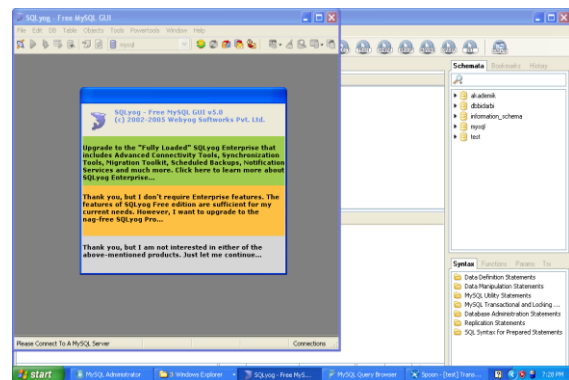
SQLyog - Free MySQL GUI

File Edit DB Table Objects Tools Powertools Window Help

mysql

SQLyog - Free MySQL GUI v5.0
(c) 2002-2005 Webyog Softworks Pvt. Ltd.

Upgrade to the "Fully Loaded" SQLyog Enterprise that includes Advanced Connectivity Tools, Synchronization Tools, Migration Toolkit, Scheduled Backups, Notification Services and much more. Click here to learn more about SQLyog Enterprise...

Thank you, but I don't require Enterprise features. The features of SQLyog Free edition are sufficient for my current needs. However, I want to upgrade to the nag-free SQLyog Pro...

Thank you, but I am not interested in either of the above-mentioned products. Just let me continue...

Please Connect To A MySQL Server

Connections

Schemata Bookmarks History

akademik
dbkdarbi
information_schema
mysql
test

Syntax Functions Params Tiy

Data Definition Statements
Data Manipulation Statements
MySQL Utility Statements
MySQL Transactional and Locking ...
Database Administration Statements
Replication Statements
SQL Syntax for Prepared Statements

start

MySQL Administrator

3 Windows Explorer

SQLyog - Free MyS...

MySQL Query Browser

Spoon - [test] Trans...

7:28 PM